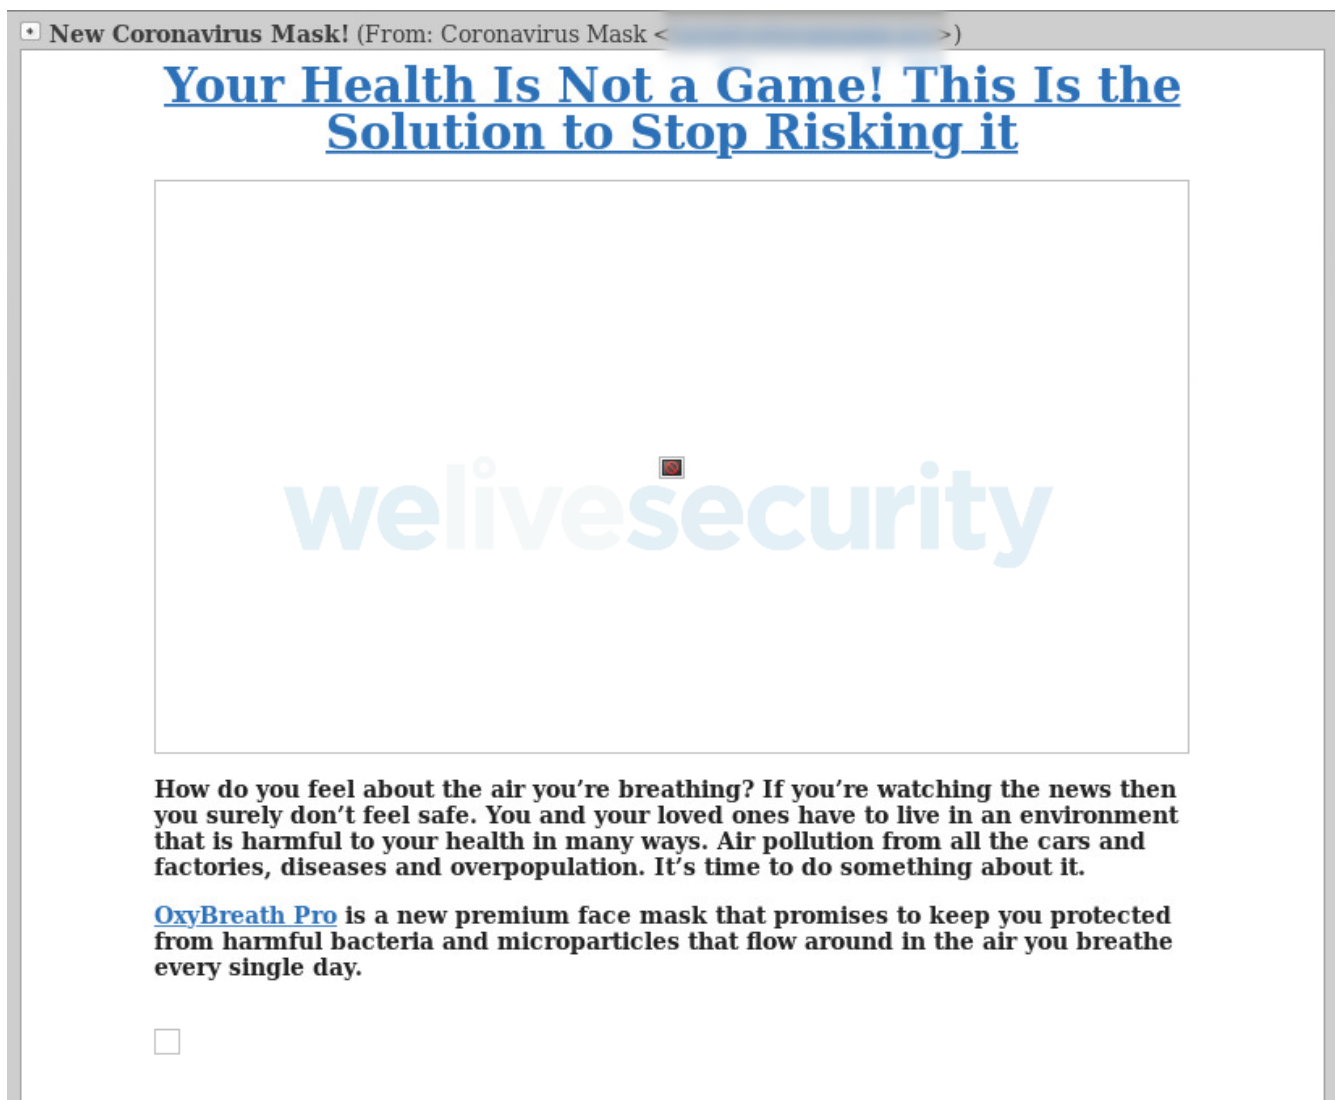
New Coronavirus Mask! (From: Coronavirus Mask <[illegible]>)

Your Health Is Not a Game! This Is the Solution to Stop Risking it

welivesecurity

How do you feel about the air you're breathing? If you're watching the news then you surely don't feel safe. You and your loved ones have to live in an environment that is harmful to your health in many ways. Air pollution from all the cars and factories, diseases and overpopulation. It's time to do something about it.

OxyBreath Pro is a new premium face mask that promises to keep you protected from harmful bacteria and microparticles that flow around in the air you breathe every single day.